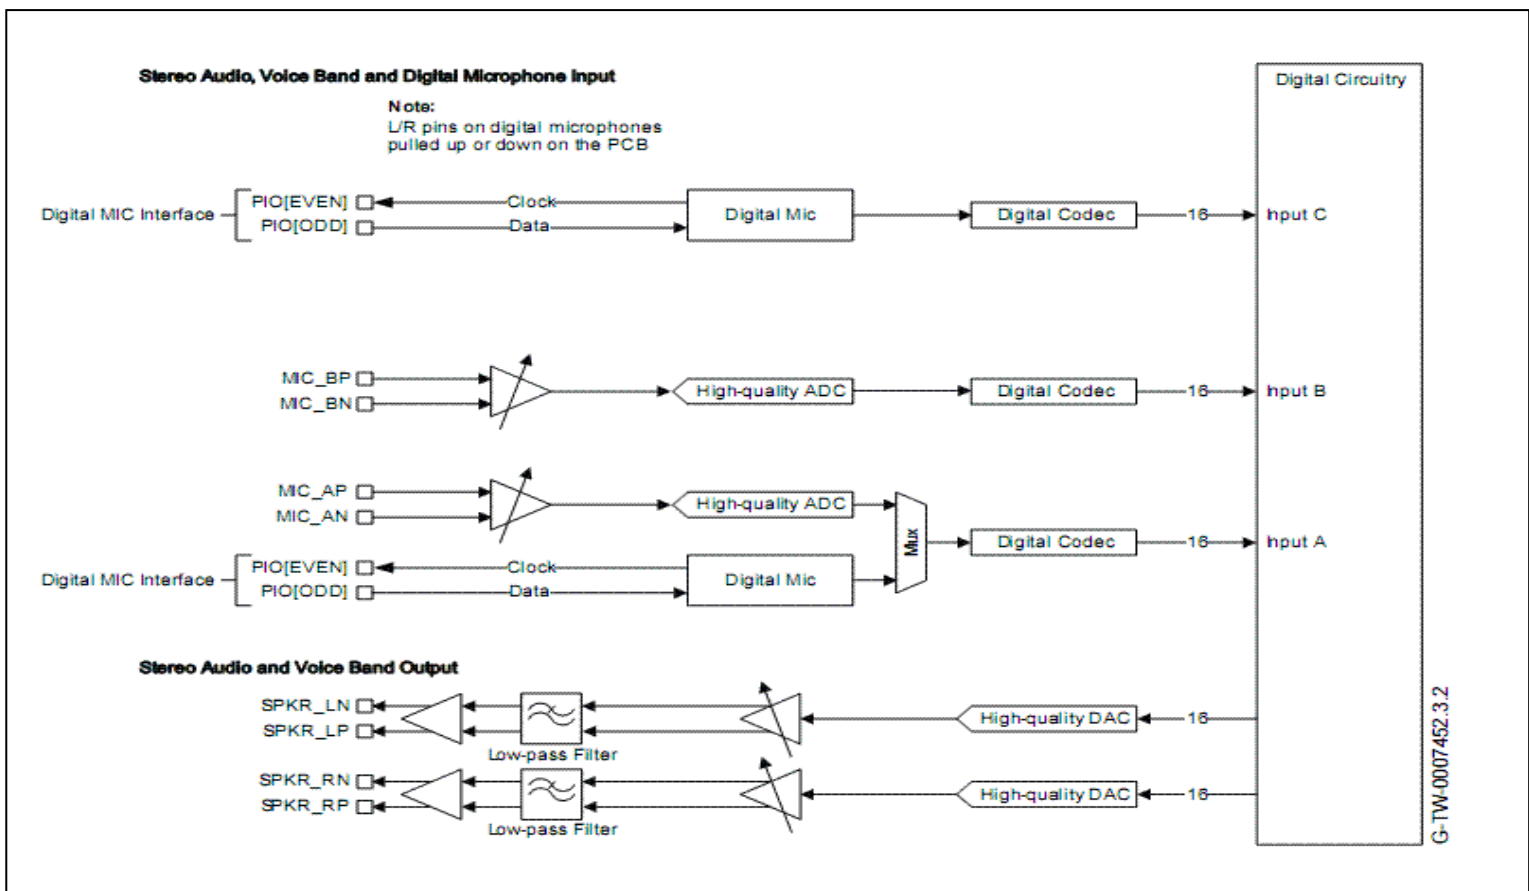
Stereo Audio, Voice Band and Digital Microphone Input

Note:
L/R pins on digital microphones pulled up or down on the PCB

Digital Circuitry

Digital MIC Interface
PIO[EVEN]
PIO[ODD]
Clock
Data
Digital Mic
Digital Codec
16
Input C

MIC_BP
MIC_BN
High-quality ADC
Digital Codec
16
Input B

MIC_AP
MIC_AN
High-quality ADC
Mux
Digital Codec
16
Input A

Digital MIC Interface
PIO[EVEN]
PIO[ODD]
Clock
Data
Digital Mic

Stereo Audio and Voice Band Output

SPKR_LN
SPKR_LP
Low-pass Filter
High-quality DAC
16

SPKR_RN
SPKR_RP
Low-pass Filter
High-quality DAC
16

G-TW-0007452.3.2